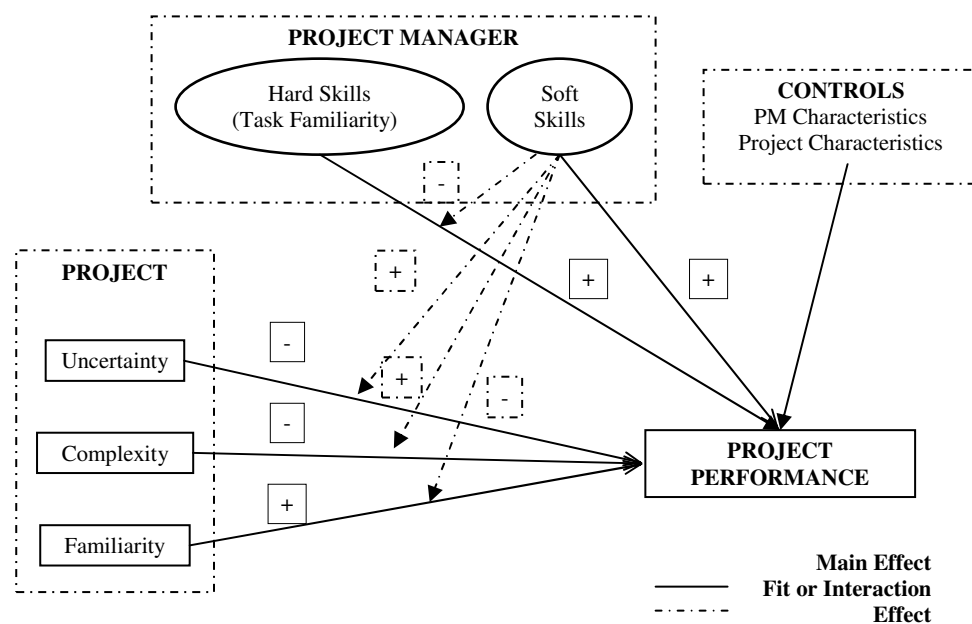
PROJECT MANAGER

Hard Skills (Task Familiarity)

Soft Skills

CONTROLS
PM Characteristics
Project Characteristics

-

+

+

+

PROJECT

-

Uncertainty

+

-

-

Complexity

+

Familiarity

PROJECT PERFORMANCE

Main Effect
Fit or Interaction Effect